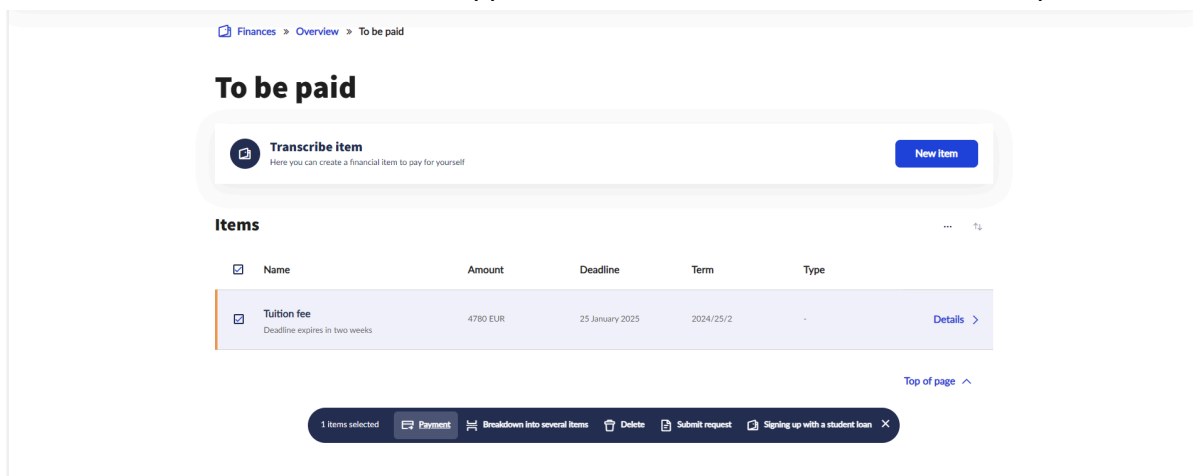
Finances » Overview » To be paid

# To be paid

Transcribe item
Here you can create a financial item to pay for yourself

New item

Items

...

| Name | Amount | Deadline | Term | Type | |
|---|---|---|---|---|---|
| Tuition fee<br>Deadline expires in two weeks | 4780 EUR | 25 January 2025 | 2024/25/2 | - | Details |

Top of page

1 items selected Payment Breakdown into several items Delete Submit request Signing up with a student loan